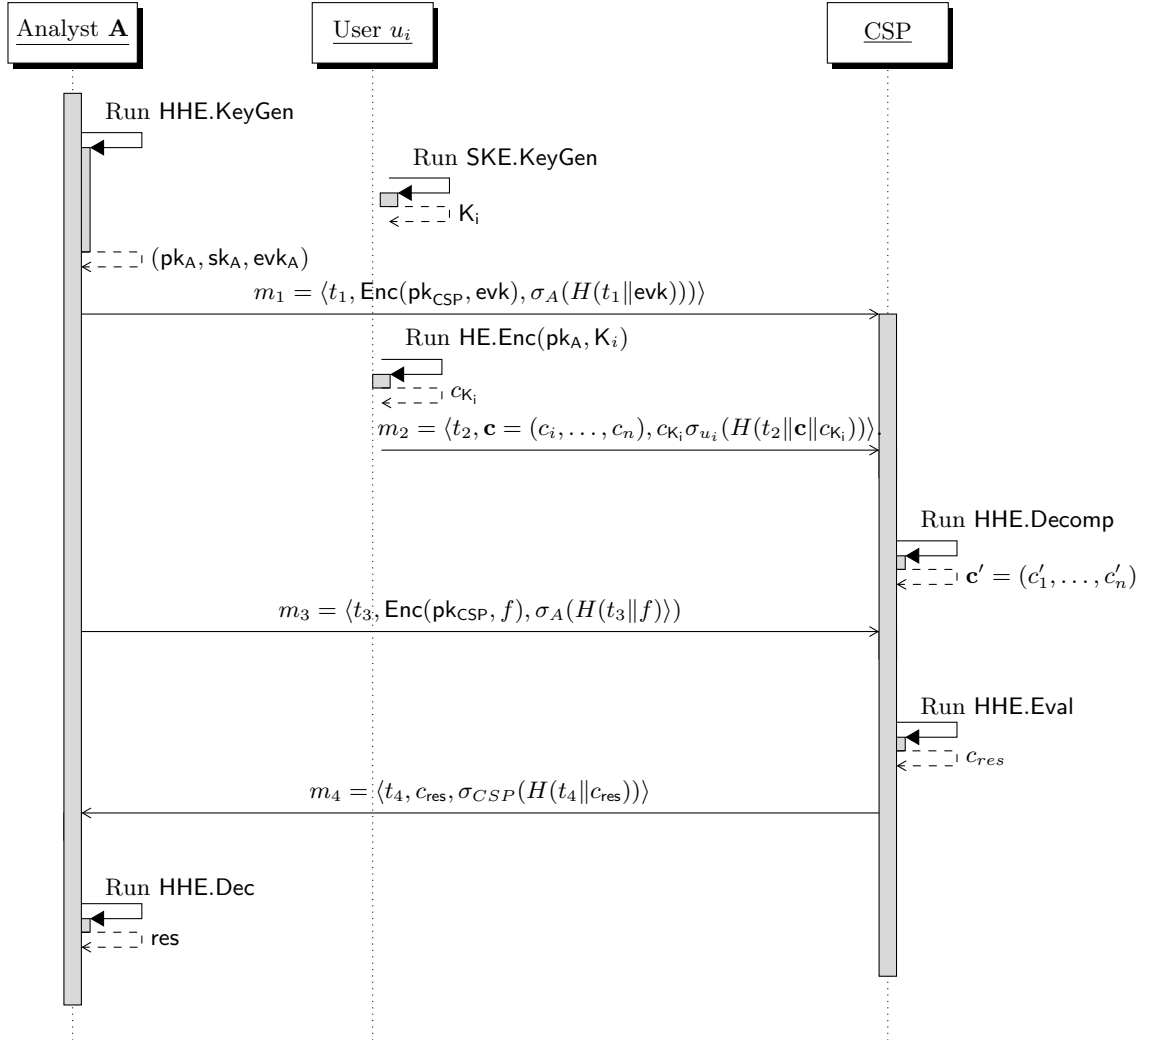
Analyst $\mathbf{A}$

User $u_i$

CSP

Run HHE.KeyGen

Run SKE.KeyGen

$\mathsf{K_i}$

$(\mathsf{pk_A}, \mathsf{sk_A}, \mathsf{evk_A})$

$m_1 = \langle t_1, \mathsf{Enc}(\mathsf{pk_{CSP}}, \mathsf{evk}), \sigma_A(H(t_1 \| \mathsf{evk})))\rangle$

Run $\mathsf{HE.Enc}(\mathsf{pk_A}, \mathsf{K}_i)$

$c_{\mathsf{K_i}}$

$m_2 = \langle t_2, \mathbf{c} = (c_i, \ldots, c_n), c_{\mathsf{K_i}} \sigma_{u_i}(H(t_2 \| \mathbf{c} \| c_{\mathsf{K_i}}))\rangle$

Run HHE.Decomp

$\mathbf{c}' = (c_1', \ldots, c_n')$

$m_3 = \langle t_3, \mathsf{Enc}(\mathsf{pk_{CSP}}, f), \sigma_A(H(t_3 \| f))\rangle$

Run HHE.Eval

$c_{res}$

$m_4 = \langle t_4, c_{\mathsf{res}}, \sigma_{CSP}(H(t_4 \| c_{\mathsf{res}}))\rangle$

Run HHE.Dec

res